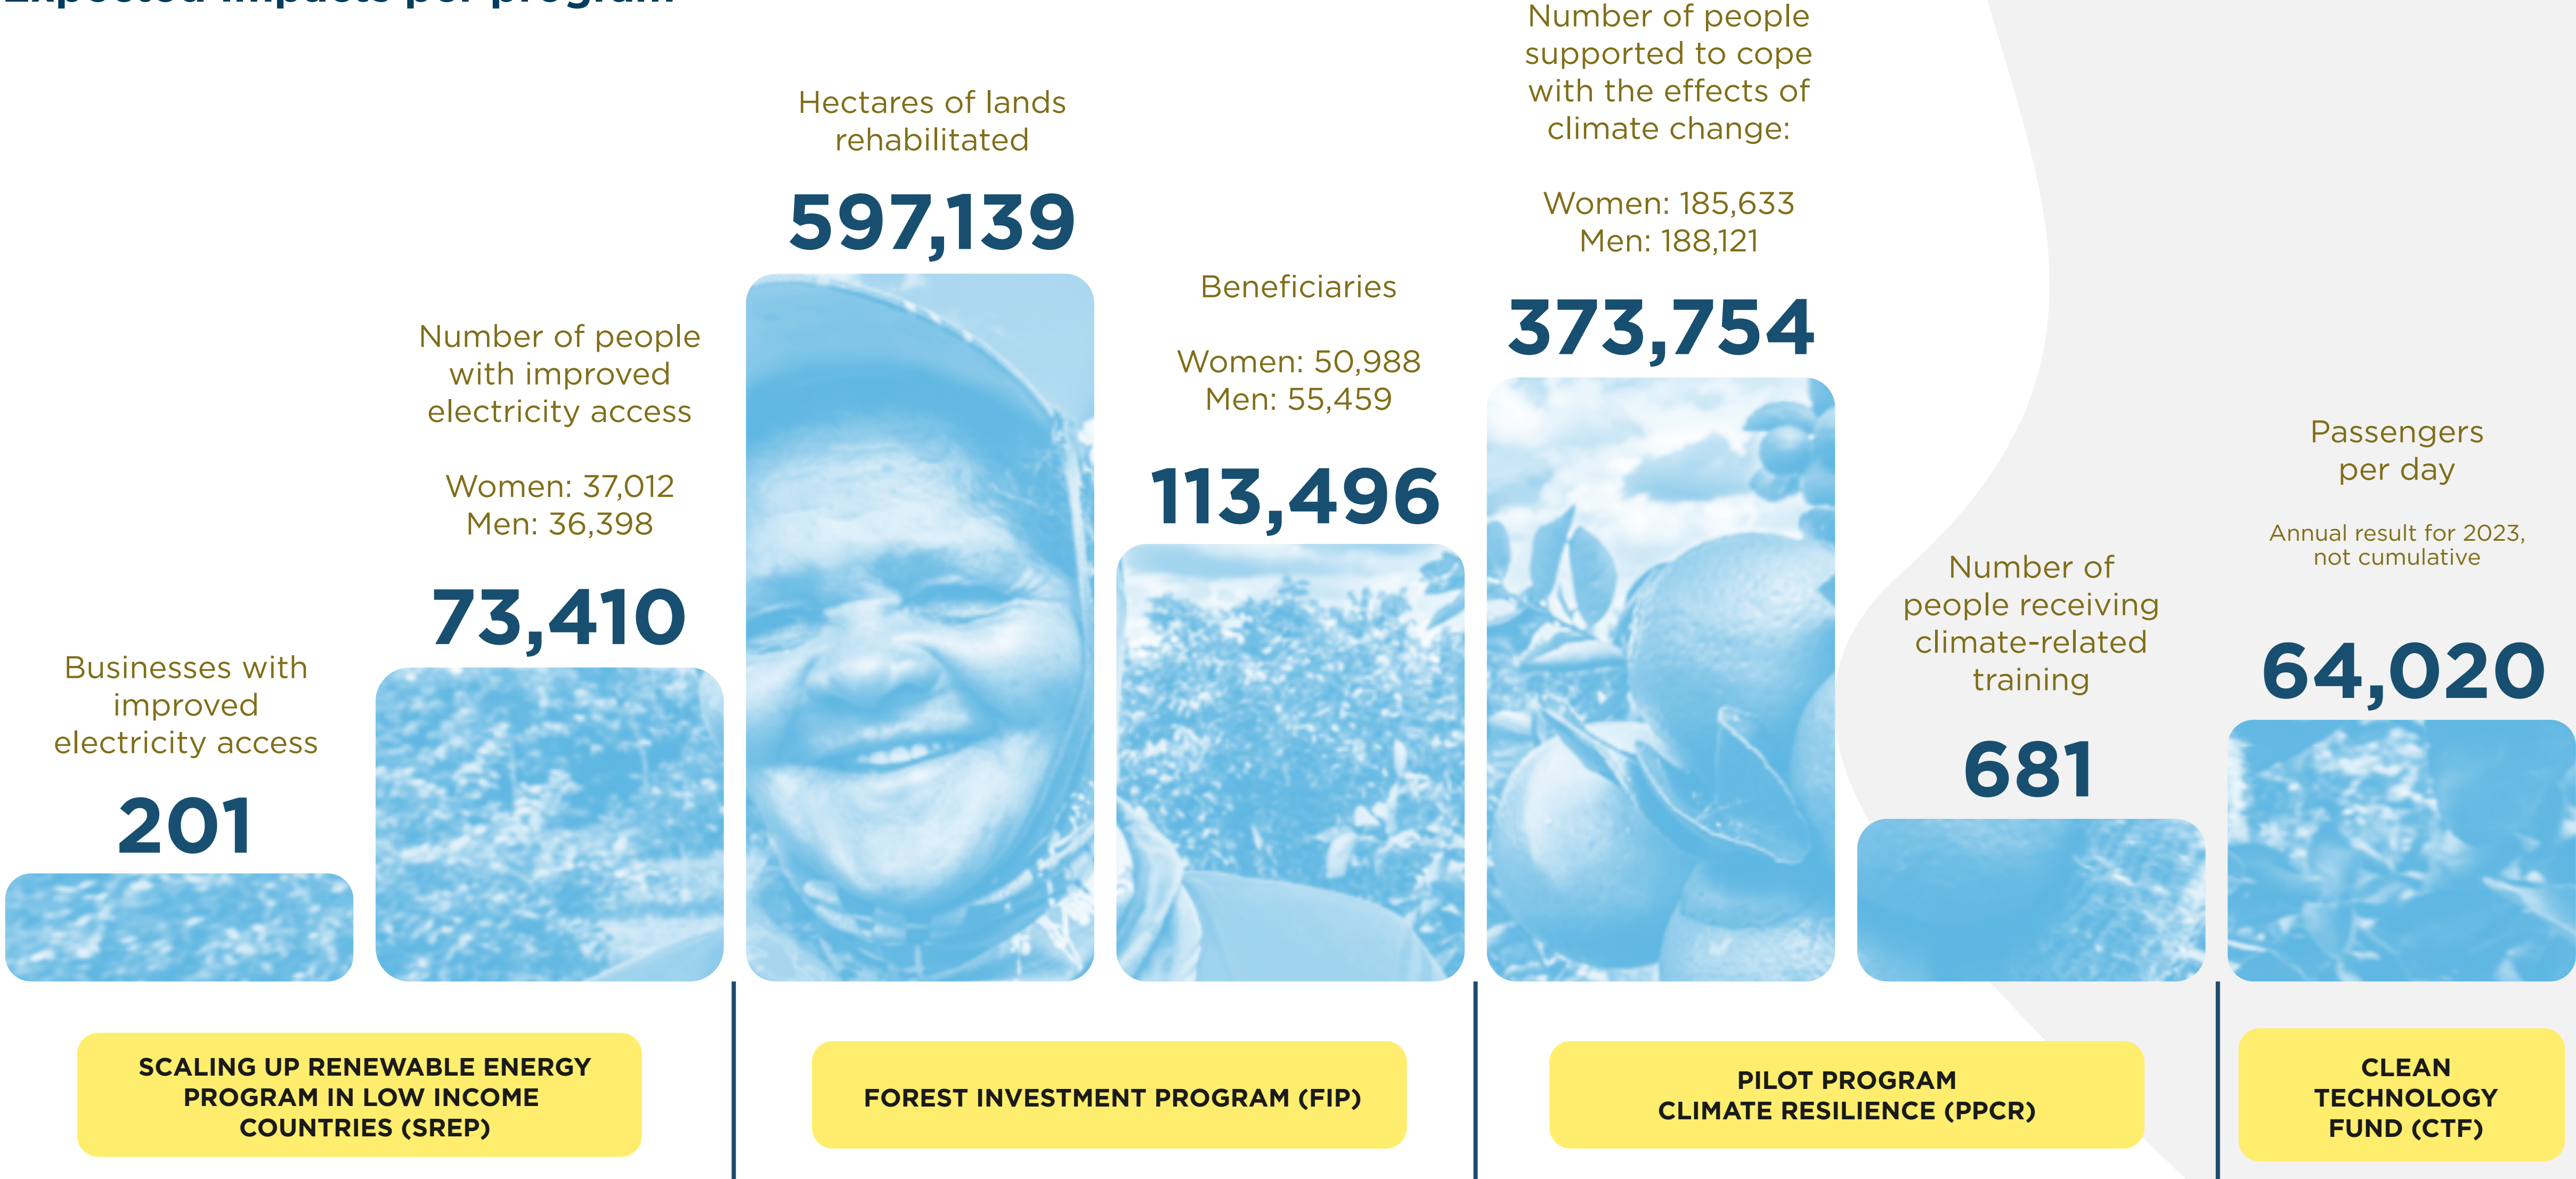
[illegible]

Businesses with improved electricity access

201

Number of people with improved electricity access

Women: 37,012
Men: 36,398

73,410

Hectares of lands rehabilitated

597,139

Beneficiaries

Women: 50,988
Men: 55,459

113,496

Number of people supported to cope with the effects of climate change:

Women: 185,633
Men: 188,121

373,754

Number of people receiving climate-related training

681

Passengers per day

Annual result for 2023, not cumulative

64,020

SCALING UP RENEWABLE ENERGY PROGRAM IN LOW INCOME COUNTRIES (SREP)

FOREST INVESTMENT PROGRAM (FIP)

PILOT PROGRAM CLIMATE RESILIENCE (PPCR)

CLEAN TECHNOLOGY FUND (CTF)